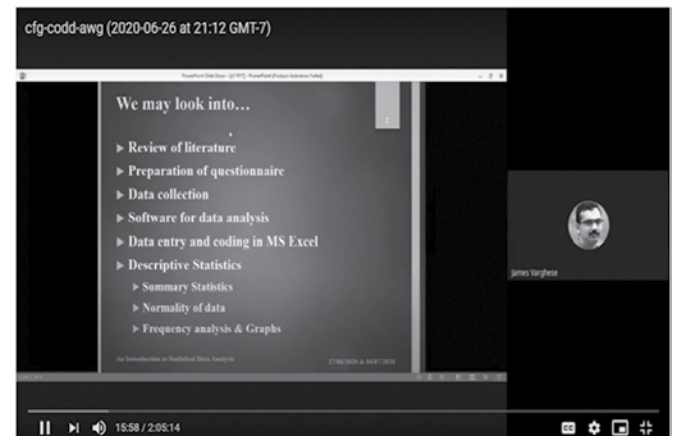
cfg-codd-awg (2020-06-26 at 21:12 GMT-7)

PowerPoint Slide Show - [[I PPT] - PowerPoint (Product Activation Failed)

We may look into…

2

▶ Review of literature
▶ Preparation of questionnaire
▶ Data collection
▶ Software for data analysis
▶ Data entry and coding in MS Excel
▶ Descriptive Statistics
▶ Summary Statistics
▶ Normality of data
▶ Frequency analysis & Graphs

An Introduction to Statistical Data Analysis

27/06/2020 & 04/07/2020

James Varghese

15:58 / 2:05:14